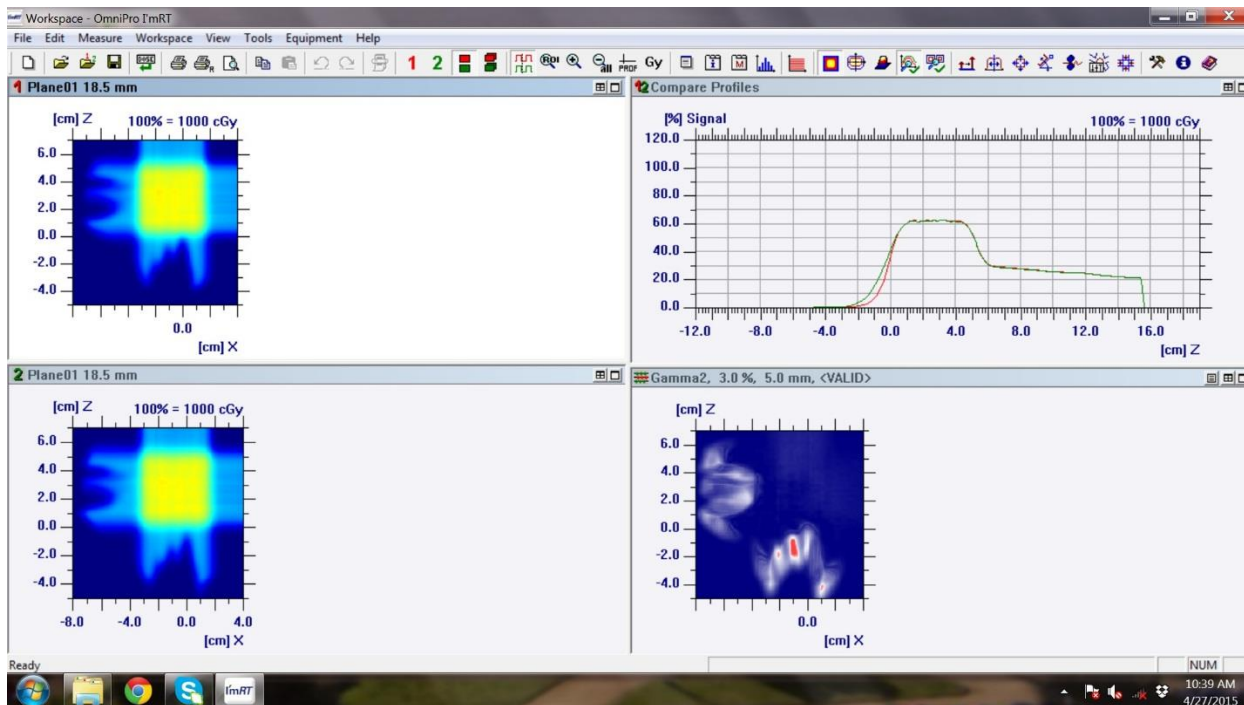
Workspace - OmniPro I'mRT

File Edit Measure Workspace View Tools Equipment Help

1 2 Gy

1 Plane01 18.5 mm

[cm] Z 100% = 1000 cGy

6.0
4.0
2.0
0.0
-2.0
-4.0

0.0
[cm] X

12 Compare Profiles

[%] Signal 100% = 1000 cGy

120.0
100.0
80.0
60.0
40.0
20.0
0.0

-12.0 -8.0 -4.0 0.0 4.0 8.0 12.0 16.0
[cm] Z

2 Plane01 18.5 mm

[cm] Z 100% = 1000 cGy

6.0
4.0
2.0
0.0
-2.0
-4.0

-8.0 -4.0 0.0 4.0
[cm] X

Gamma2, 3.0 %, 5.0 mm, <VALID>

[cm] Z

6.0
4.0
2.0
0.0
-2.0
-4.0

0.0
[cm] X

Ready

NUM

I'mRT

10:39 AM
4/27/2015